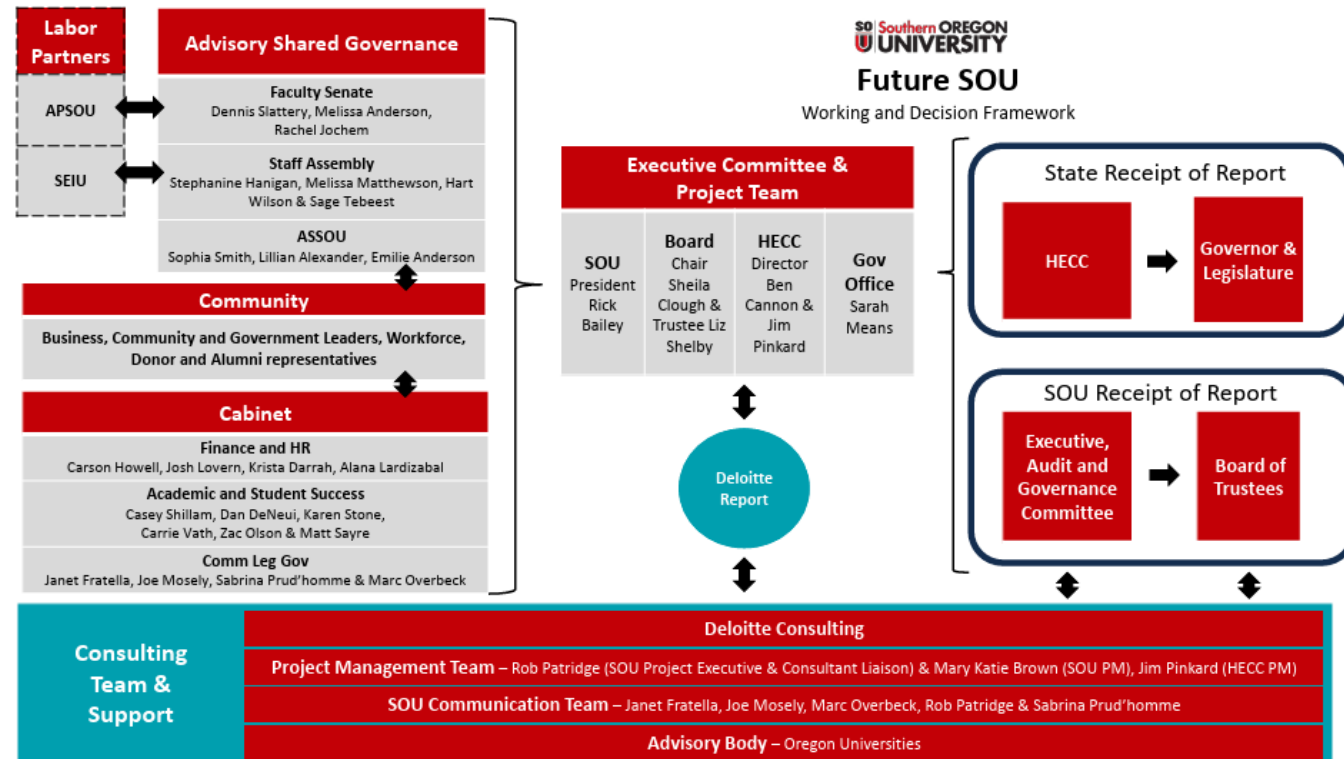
Labor Partners

APSOU

SEIU

Advisory Shared Governance

Faculty Senate
Dennis Slattery, Melissa Anderson, Rachel Jochem

Staff Assembly
Stephanine Hanigan, Melissa Matthewson, Hart Wilson & Sage Tebeest

ASSOU
Sophia Smith, Lillian Alexander, Emilie Anderson

Community

Business, Community and Government Leaders, Workforce, Donor and Alumni representatives

Cabinet

Finance and HR
Carson Howell, Josh Lovern, Krista Darrah, Alana Lardizabal

Academic and Student Success
Casey Shillam, Dan DeNeui, Karen Stone, Carrie Vath, Zac Olson & Matt Sayre

Comm Leg Gov
Janet Fratella, Joe Mosely, Sabrina Prud'homme & Marc Overbeck

SOU Southern OREGON UNIVERSITY

Future SOU

Working and Decision Framework

Executive Committee & Project Team

| SOU President Rick Bailey | Board Chair Sheila Clough & Trustee Liz Shelby | HECC Director Ben Cannon & Jim Pinkard | Gov Office Sarah Means |
|---|---|---|---|

Deloitte Report

State Receipt of Report

HECC

Governor & Legislature

SOU Receipt of Report

Executive, Audit and Governance Committee

Board of Trustees

Consulting Team & Support

Deloitte Consulting

Project Management Team – Rob Patridge (SOU Project Executive & Consultant Liaison) & Mary Katie Brown (SOU PM), Jim Pinkard (HECC PM)

SOU Communication Team – Janet Fratella, Joe Mosely, Marc Overbeck, Rob Patridge & Sabrina Prud'homme

Advisory Body – Oregon Universities